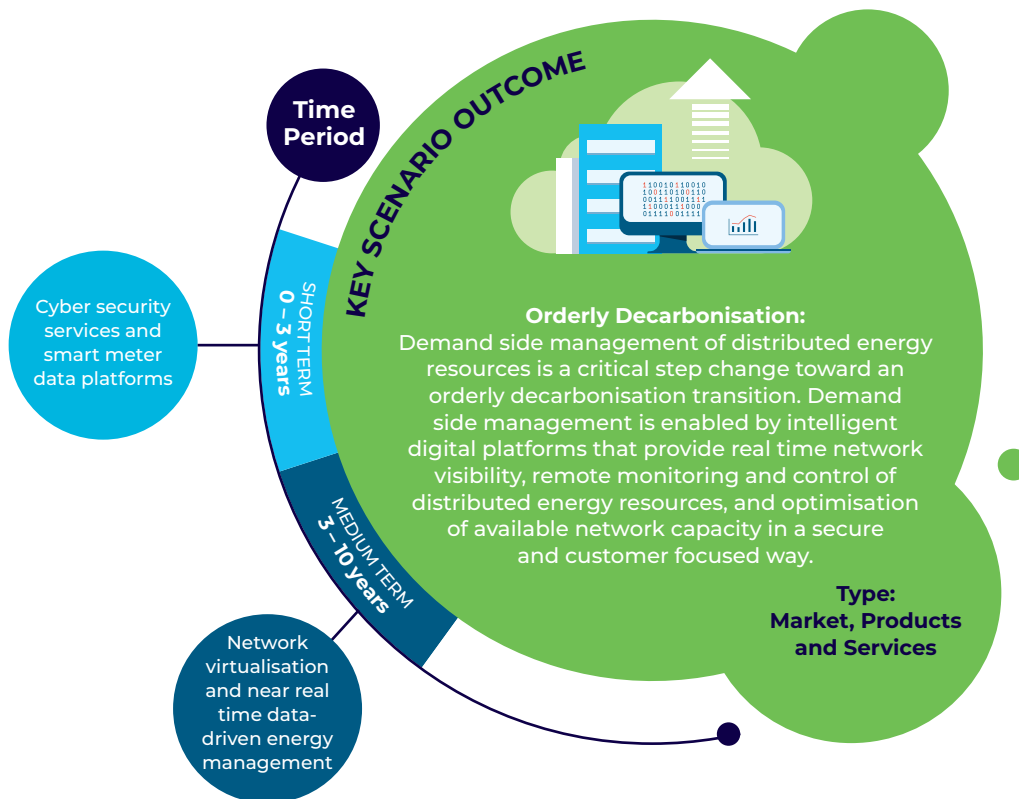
Time Period

KEY SCENARIO OUTCOME

1100101100 10
1001101001 10
0011110011 11
1100011100 00
0111100111 11

SHORT TERM
0 – 3 years

Cyber security services and smart meter data platforms

MEDIUM TERM
3 – 10 years

Network virtualisation and near real time data-driven energy management

Orderly Decarbonisation:
Demand side management of distributed energy resources is a critical step change toward an orderly decarbonisation transition. Demand side management is enabled by intelligent digital platforms that provide real time network visibility, remote monitoring and control of distributed energy resources, and optimisation of available network capacity in a secure and customer focused way.

Type:
Market, Products and Services